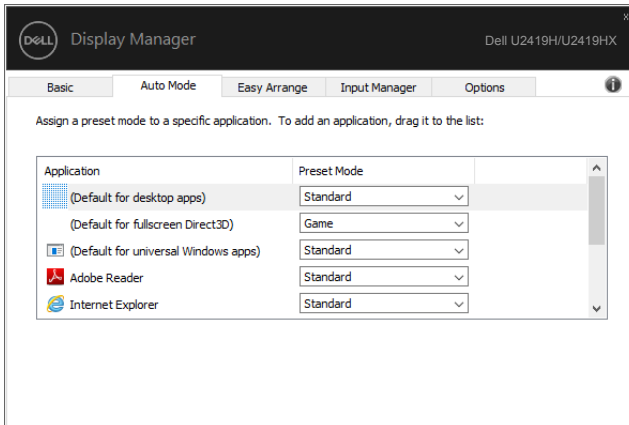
DELL Display Manager

Dell U2419H/U2419HX

x

Basic | Auto Mode | Easy Arrange | Input Manager | Options

i

Assign a preset mode to a specific application. To add an application, drag it to the list:

| Application | Preset Mode |
|---|---|
| (Default for desktop apps) | Standard |
| (Default for fullscreen Direct3D) | Game |
| (Default for universal Windows apps) | Standard |
| Adobe Reader | Standard |
| Internet Explorer | Standard |